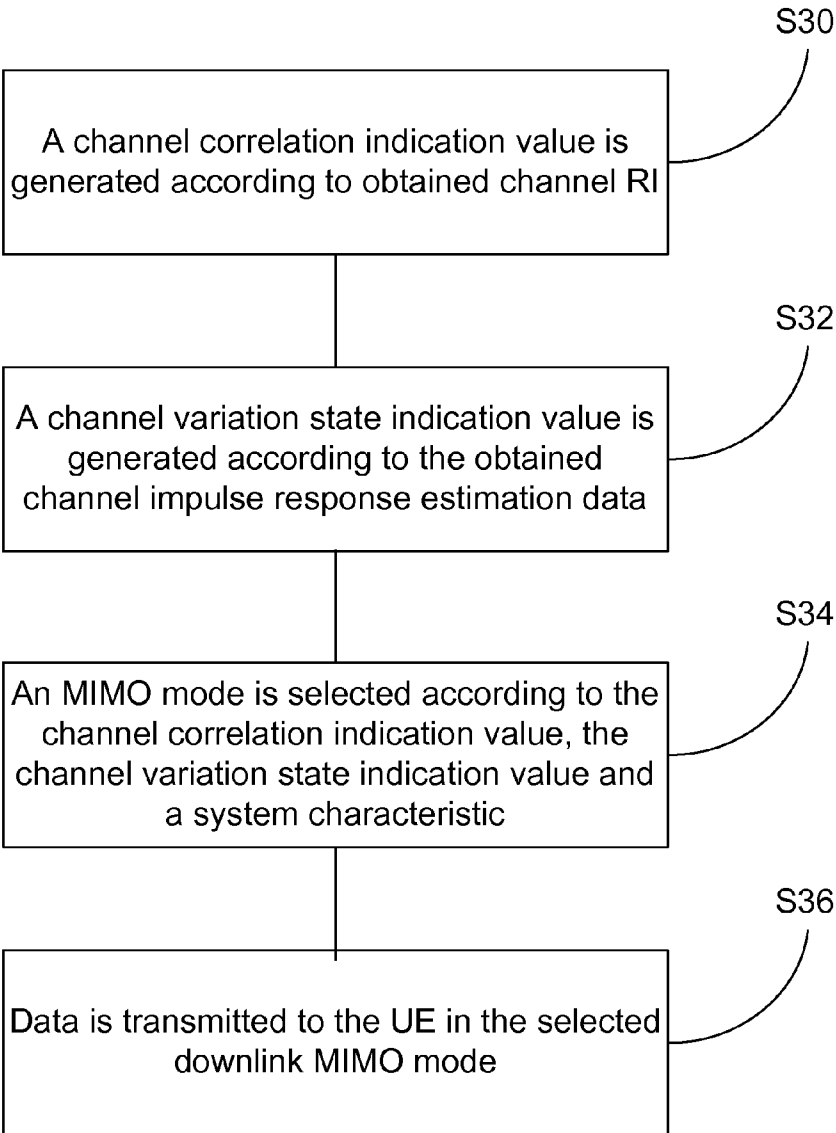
S30

A channel correlation indication value is generated according to obtained channel RI

S32

A channel variation state indication value is generated according to the obtained channel impulse response estimation data

S34

An MIMO mode is selected according to the channel correlation indication value, the channel variation state indication value and a system characteristic

S36

Data is transmitted to the UE in the selected downlink MIMO mode